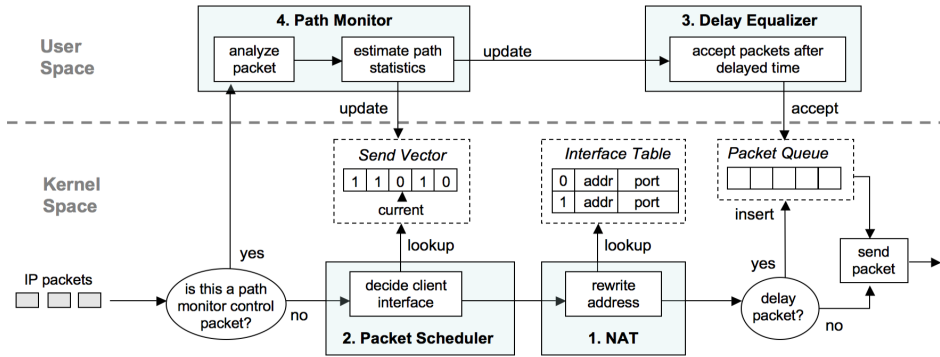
User Space

4. Path Monitor

analyze packet

estimate path statistics

update

3. Delay Equalizer

accept packets after delayed time

update

accept

Kernel Space

Send Vector

| 1 | 1 | 0 | 1 | 0 |
|---|---|---|---|---|

current

Interface Table

| 0 | addr | port |
|---|---|---|
| 1 | addr | port |

Packet Queue

insert

yes

lookup

lookup

IP packets

is this a path monitor control packet?

no

decide client interface

2. Packet Scheduler

rewrite address

1. NAT

yes

delay packet?

no

send packet